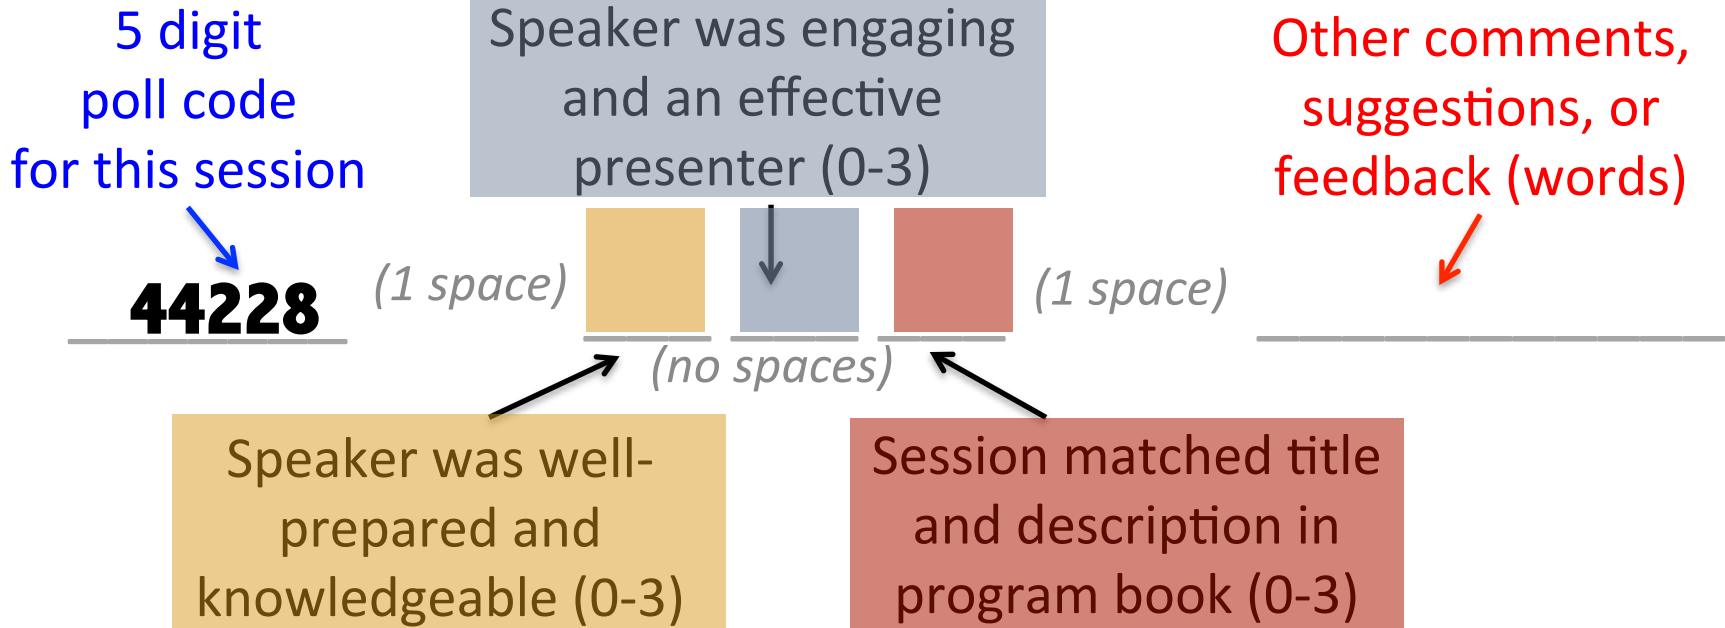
5 digit poll code for this session

Speaker was engaging and an effective presenter (0-3)

Other comments, suggestions, or feedback (words)

44228

(1 space)

(1 space)

(no spaces)

Speaker was well-prepared and knowledgeable (0-3)

Session matched title and description in program book (0-3)